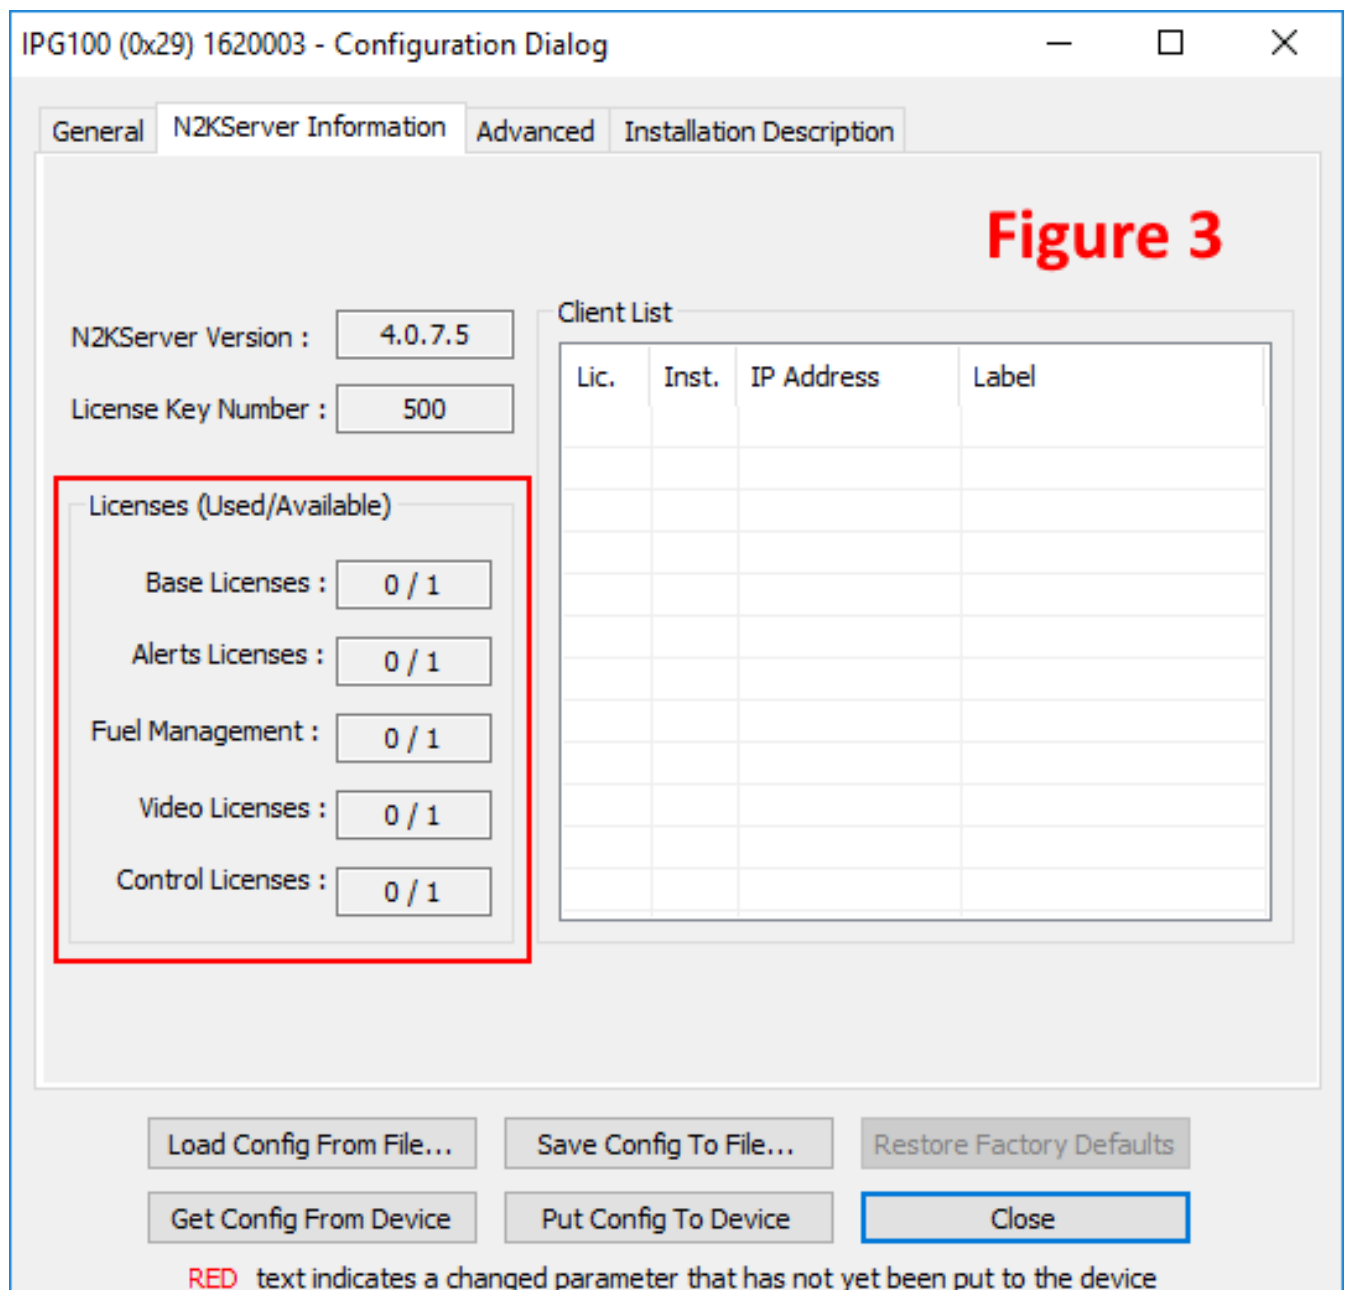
IPG100 (0x29) 1620003 - Configuration Dialog

General
N2KServer Information
Advanced
Installation Description

Figure 3

N2KServer Version : 4.0.7.5

License Key Number : 500

Licenses (Used/Available)

Base Licenses : 0 / 1

Alerts Licenses : 0 / 1

Fuel Management : 0 / 1

Video Licenses : 0 / 1

Control Licenses : 0 / 1

Client List

| Lic. | Inst. | IP Address | Label |
|---|---|---|---|

Load Config From File...
Save Config To File...
Restore Factory Defaults
Get Config From Device
Put Config To Device
Close

RED text indicates a changed parameter that has not yet been put to the device